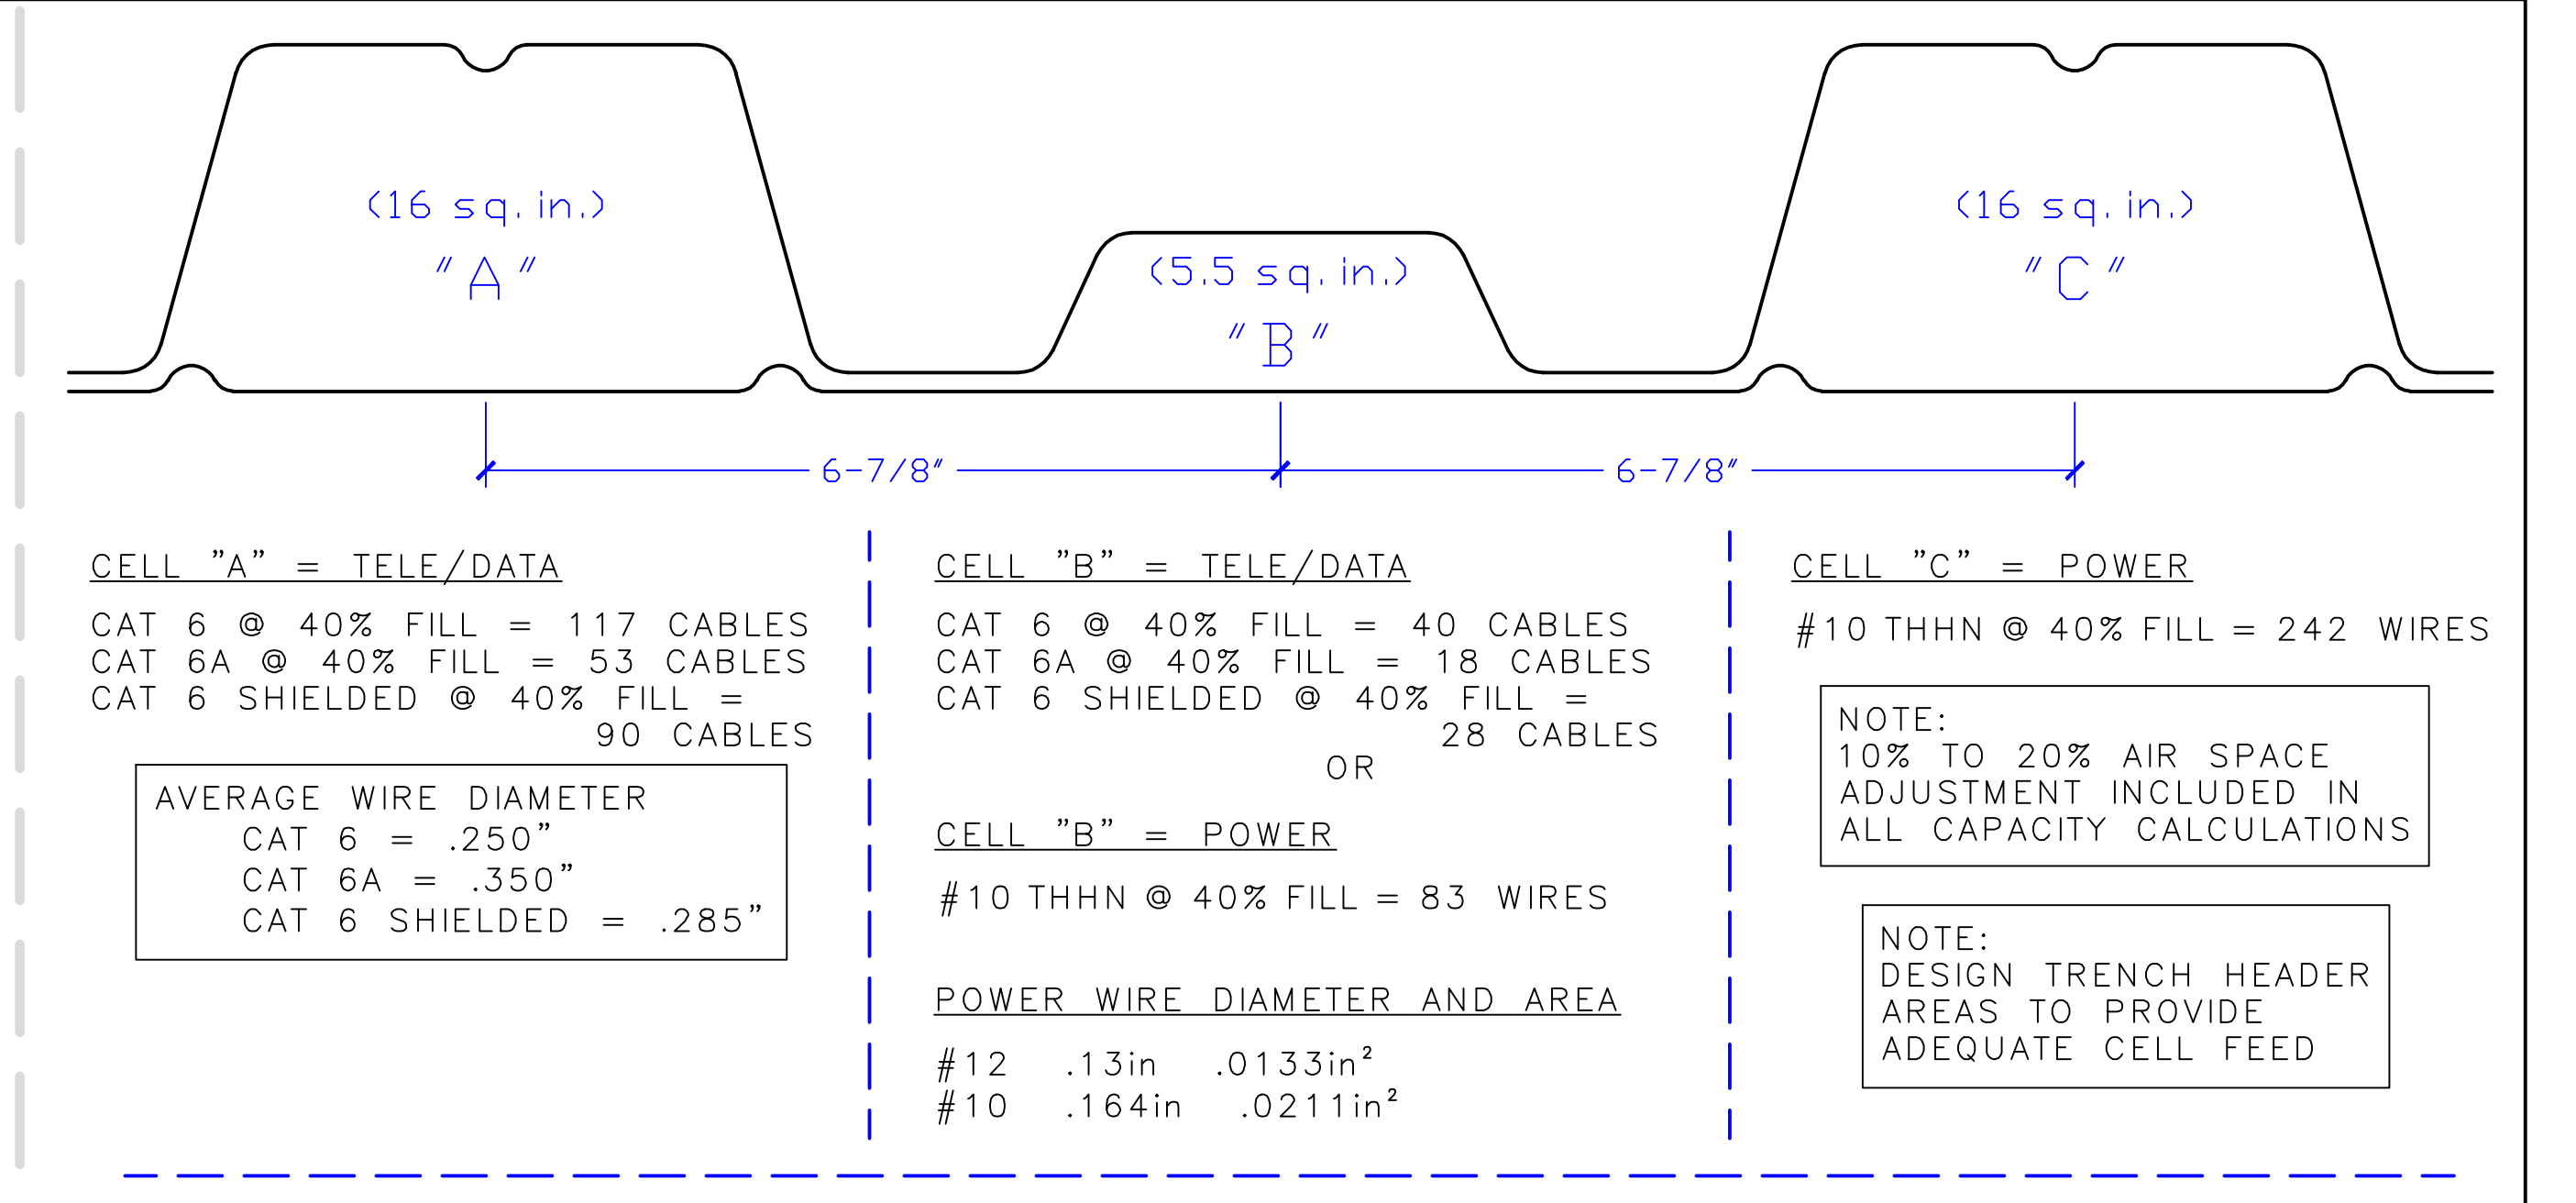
(16 sq. in.)
"A"

(5.5 sq. in.)
"B"

(16 sq. in.)
"C"

6-7/8"
6-7/8"

CELL "A" = TELE/DATA

CAT 6 @ 40% FILL = 117 CABLES
CAT 6A @ 40% FILL = 53 CABLES
CAT 6 SHIELDED @ 40% FILL = 90 CABLES

AVERAGE WIRE DIAMETER
CAT 6 = .250"
CAT 6A = .350"
CAT 6 SHIELDED = .285"

CELL "B" = TELE/DATA

CAT 6 @ 40% FILL = 40 CABLES
CAT 6A @ 40% FILL = 18 CABLES
CAT 6 SHIELDED @ 40% FILL = 28 CABLES
OR

CELL "B" = POWER

#10 THHN @ 40% FILL = 83 WIRES

POWER WIRE DIAMETER AND AREA

#12 .13in .0133in$^2$
#10 .164in .0211in$^2$

CELL "C" = POWER

#10 THHN @ 40% FILL = 242 WIRES

NOTE:
10% TO 20% AIR SPACE ADJUSTMENT INCLUDED IN ALL CAPACITY CALCULATIONS

NOTE:
DESIGN TRENCH HEADER AREAS TO PROVIDE ADEQUATE CELL FEED